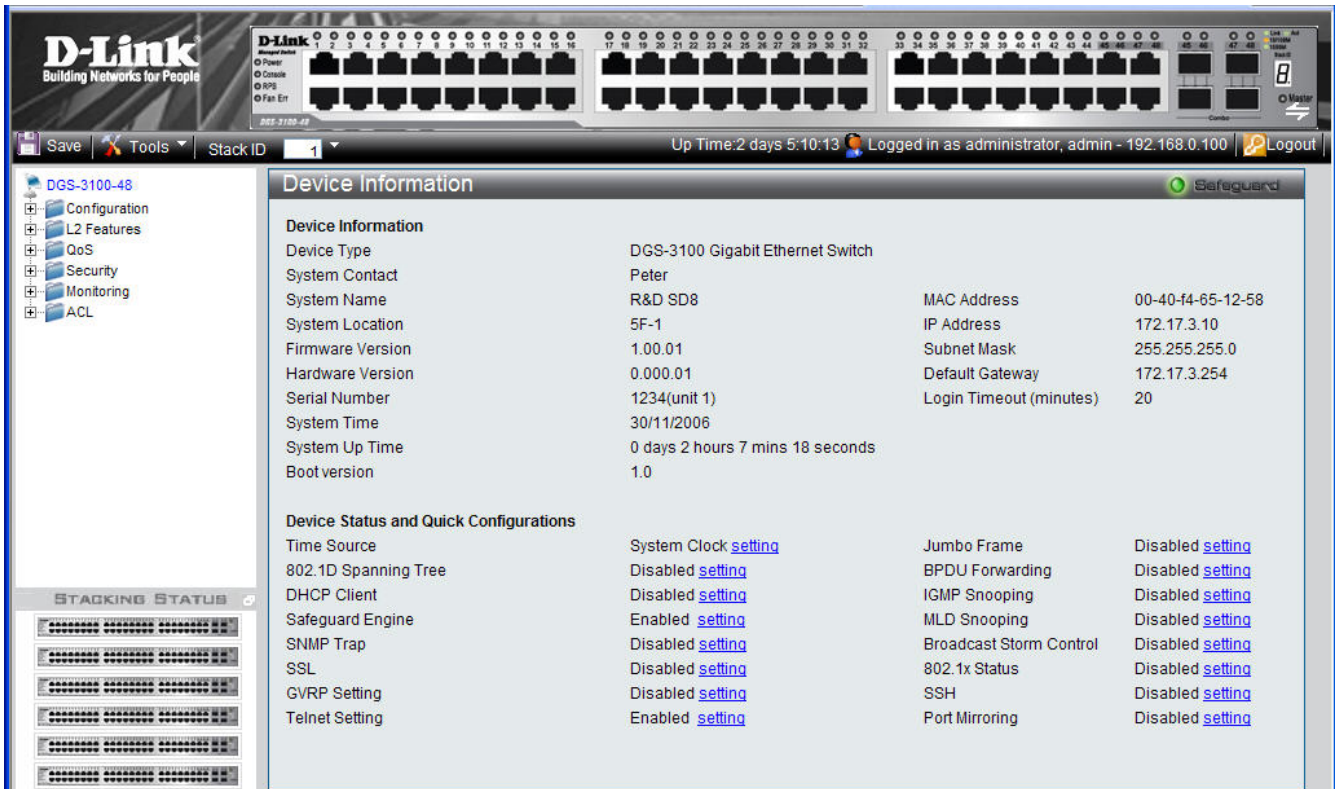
D-Link
Building Networks for People

D-Link
Power
Console
RPS
Fan Err
DGS-3100-48
1 2 3 4 5 6 7 8 9 10 11 12 13 14 15 16 17 18 19 20 21 22 23 24 25 26 27 28 29 30 31 32 33 34 35 36 37 38 39 40 41 42 43 44 45 46 47 48 45 46 47 48
Combo
Master

Save | Tools | Stack ID 1
Up Time:2 days 5:10:13 Logged in as administrator, admin - 192.168.0.100 | Logout

DGS-3100-48
Configuration
L2 Features
QoS
Security
Monitoring
ACL

STACKING STATUS

Device Information
Safeguard

Device Information

| | | | |
|---|---|---|---|
| Device Type | DGS-3100 Gigabit Ethernet Switch | | |
| System Contact | Peter | | |
| System Name | R&D SD8 | MAC Address | 00-40-f4-65-12-58 |
| System Location | 5F-1 | IP Address | 172.17.3.10 |
| Firmware Version | 1.00.01 | Subnet Mask | 255.255.255.0 |
| Hardware Version | 0.000.01 | Default Gateway | 172.17.3.254 |
| Serial Number | 1234(unit 1) | Login Timeout (minutes) | 20 |
| System Time | 30/11/2006 | | |
| System Up Time | 0 days 2 hours 7 mins 18 seconds | | |
| Boot version | 1.0 | | |

Device Status and Quick Configurations

| | | | |
|---|---|---|---|
| Time Source | System Clock setting | Jumbo Frame | Disabled setting |
| 802.1D Spanning Tree | Disabled setting | BPDU Forwarding | Disabled setting |
| DHCP Client | Disabled setting | IGMP Snooping | Disabled setting |
| Safeguard Engine | Enabled setting | MLD Snooping | Disabled setting |
| SNMP Trap | Disabled setting | Broadcast Storm Control | Disabled setting |
| SSL | Disabled setting | 802.1x Status | Disabled setting |
| GVRP Setting | Disabled setting | SSH | Disabled setting |
| Telnet Setting | Enabled setting | Port Mirroring | Disabled setting |